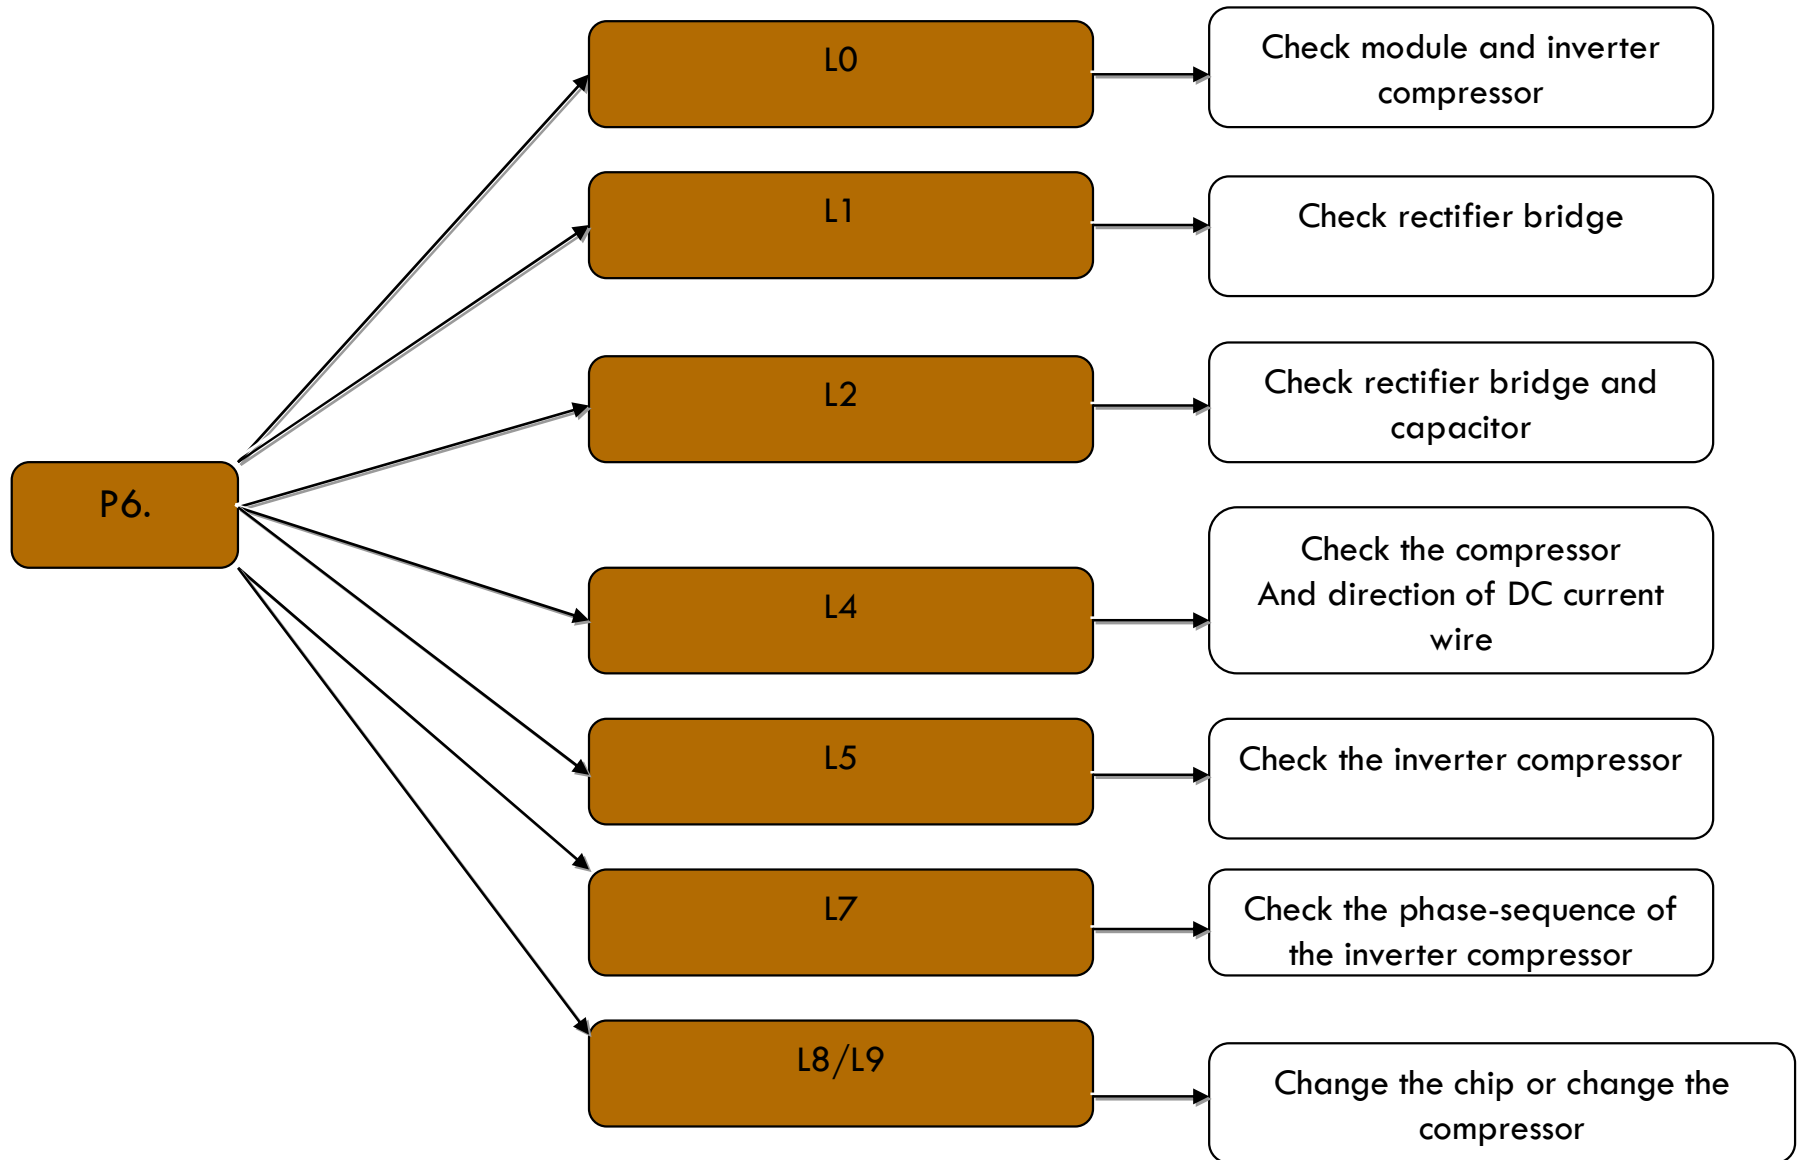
P6.

L0

Check module and inverter compressor

L1

Check rectifier bridge

L2

Check rectifier bridge and capacitor

L4

Check the compressor
And direction of DC current wire

L5

Check the inverter compressor

L7

Check the phase-sequence of the inverter compressor

L8/L9

Change the chip or change the compressor